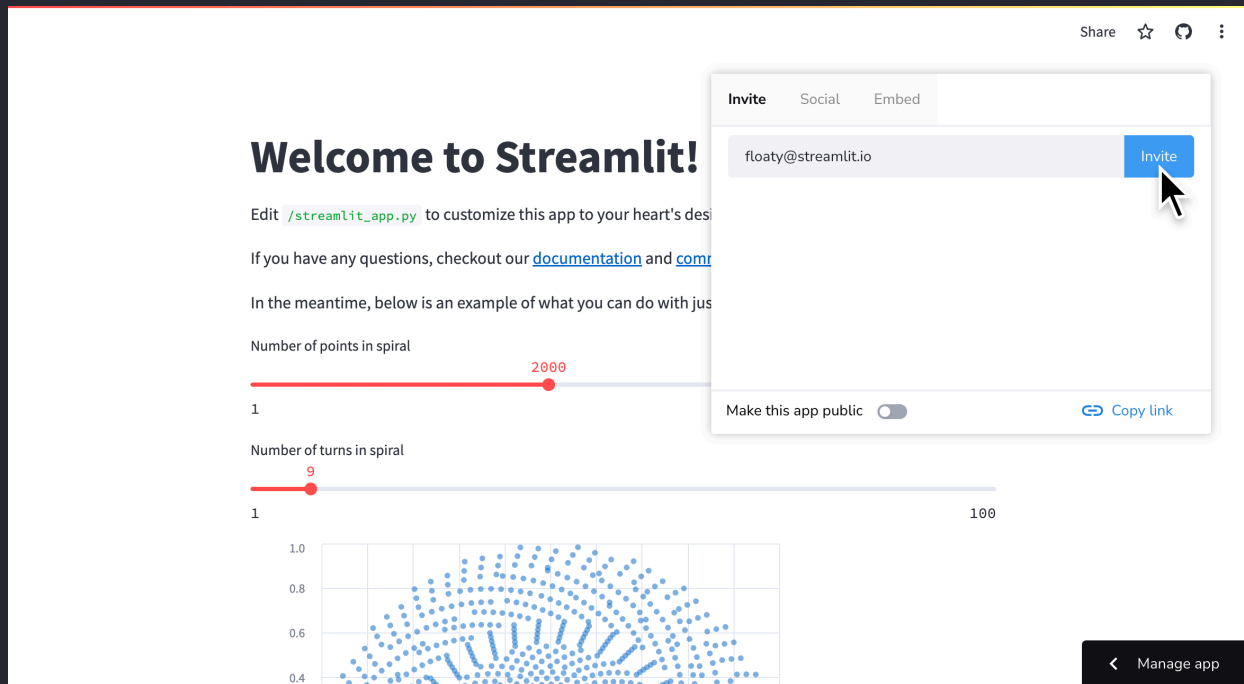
Share

Invite Social Embed

floaty@streamlit.io Invite

Make this app public Copy link

# Welcome to Streamlit!

Edit `/streamlit_app.py` to customize this app to your heart's desi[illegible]

If you have any questions, checkout our documentation and comm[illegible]

In the meantime, below is an example of what you can do with jus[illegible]

Number of points in spiral

2000

1

Number of turns in spiral

9

1 100

1.0
0.8
0.6
0.4

Manage app